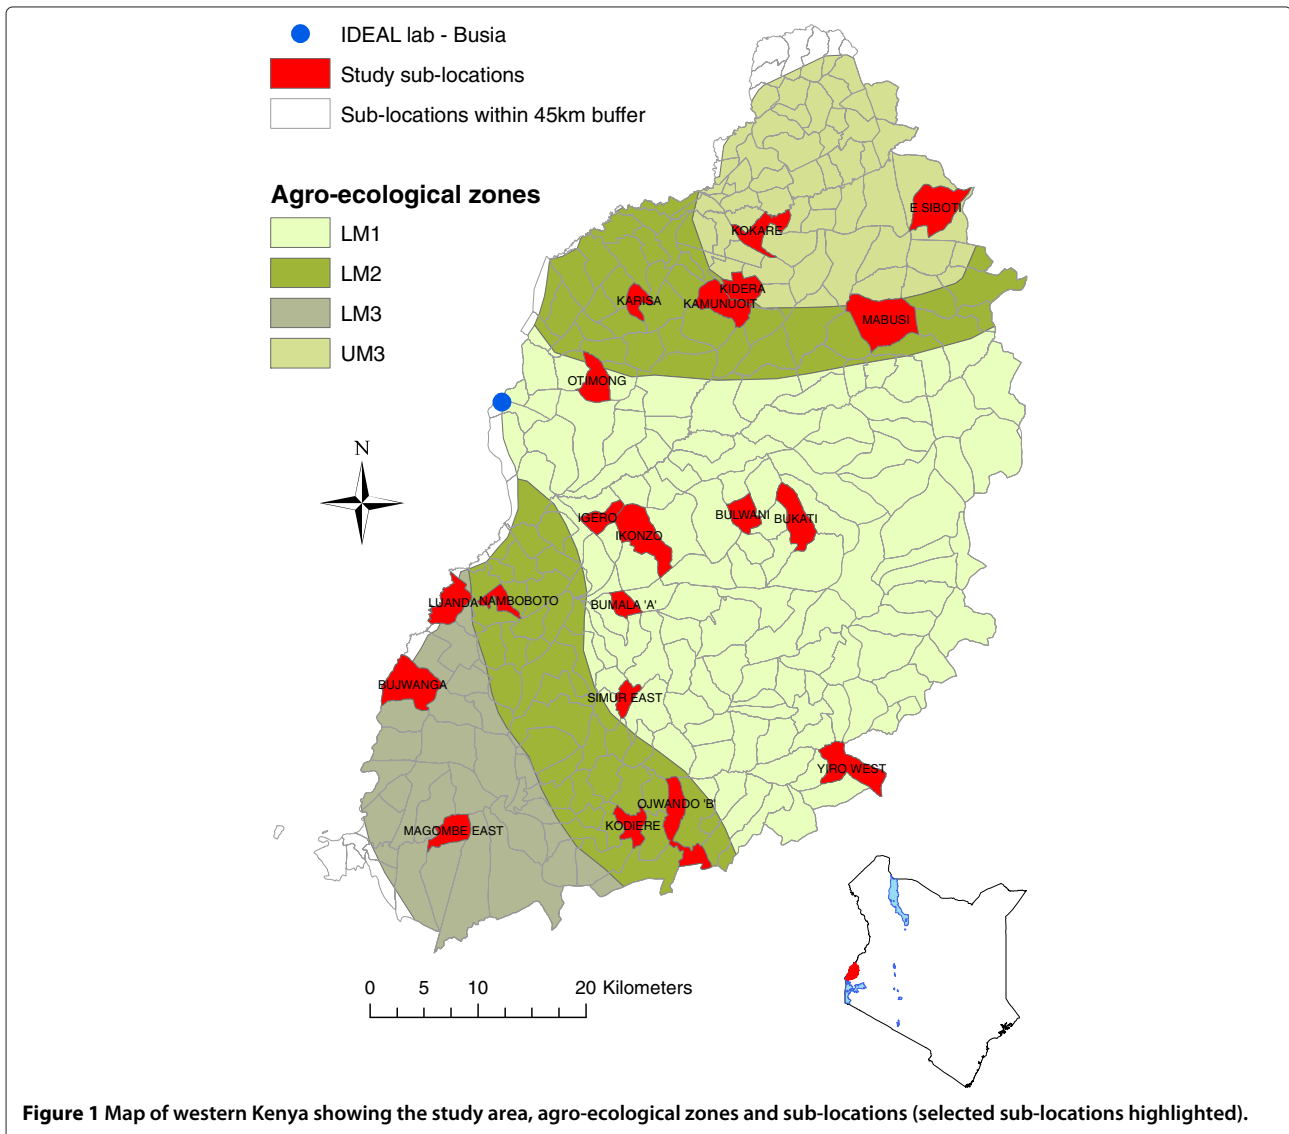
IDEAL lab - Busia
Study sub-locations
Sub-locations within 45km buffer

Agro-ecological zones
LM1
LM2
LM3
UM3

N

E SIBOTI
KOKARE
KIDERA
KARISA
KAMUNUOIT
MABUSI
OTIMONG
IGERO
IKONZO
BULWANI
BUKATI
LUANDA
NAMBOBOTO
BUMALA 'A'
BUJWANGA
SIMUR EAST
YIRO WEST
OJWANDO 'B'
KODIERE
MAGOMBE EAST

0 5 10 20 Kilometers

**Figure 1** Map of western Kenya showing the study area, agro-ecological zones and sub-locations (selected sub-locations highlighted).